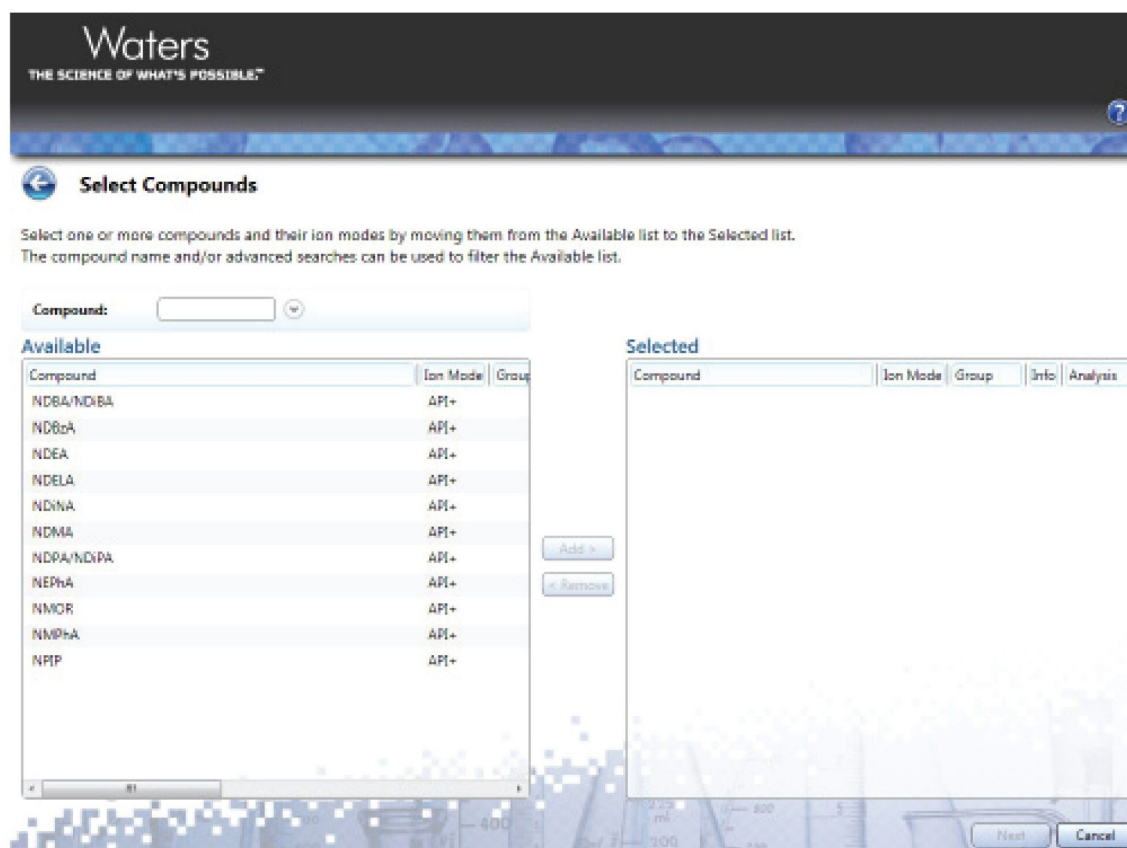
Waters
THE SCIENCE OF WHAT'S POSSIBLE.™

Select Compounds

Select one or more compounds and their ion modes by moving them from the Available list to the Selected list.
The compound name and/or advanced searches can be used to filter the Available list.

Compound:

Available

| Compound | Ion Mode | Group |
|---|---|---|
| NDBA/NDiBA | API+ | |
| NDBzA | API+ | |
| NDEA | API+ | |
| NDELA | API+ | |
| NDiNA | API+ | |
| NDMA | API+ | |
| NDPA/NDiPA | API+ | |
| NEPhA | API+ | |
| NMOR | API+ | |
| NMPhA | API+ | |
| NPIP | API+ | |

Add >
< Remove

Selected

| Compound | Ion Mode | Group | Info | Analysis |
|---|---|---|---|---|

Next
Cancel